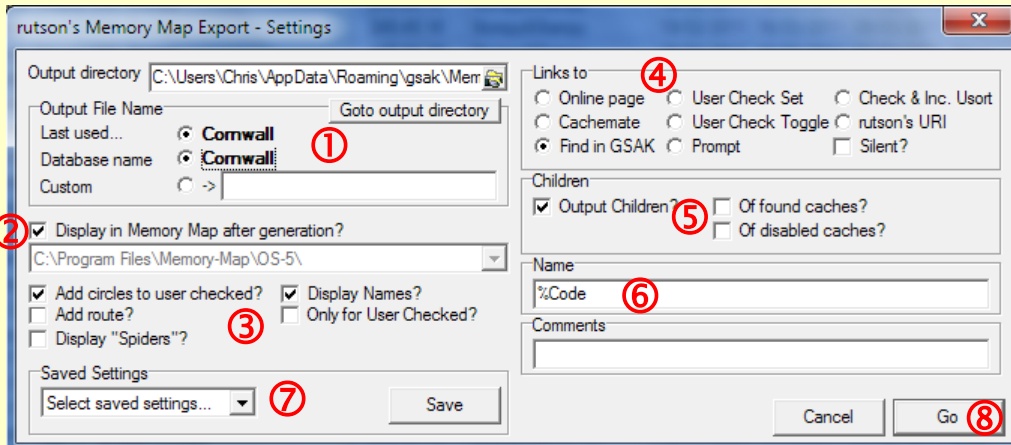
rutson's Memory Map Export - Settings

Output directory C:\Users\Chris\AppData\Roaming\gsak\Mem

Output File Name
Goto output directory
Last used... Cornwall
Database name Cornwall
Custom ->
①

②
Display in Memory Map after generation?
C:\Program Files\Memory-Map\OS-5\

Add circles to user checked?
Display Names?
Add route?
Only for User Checked?
Display "Spiders"?
③

Saved Settings
Select saved settings...
⑦
Save

Links to
④
Online page
User Check Set
Check & Inc. Usort
Cachemate
User Check Toggle
rutson's URI
Find in GSAK
Prompt
Silent?

Children
Output Children?
⑤
Of found caches?
Of disabled caches?

Name
%Code
⑥

Comments

Cancel
Go
⑧